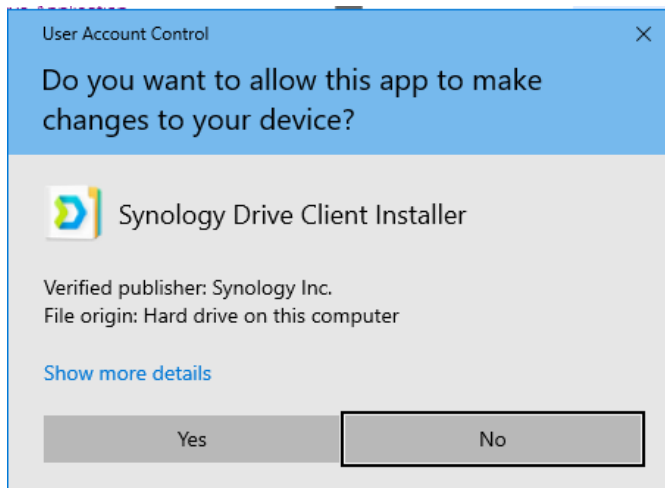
User Account Control

Do you want to allow this app to make changes to your device?

Synology Drive Client Installer

Verified publisher: Synology Inc.
File origin: Hard drive on this computer

Show more details

Yes

No